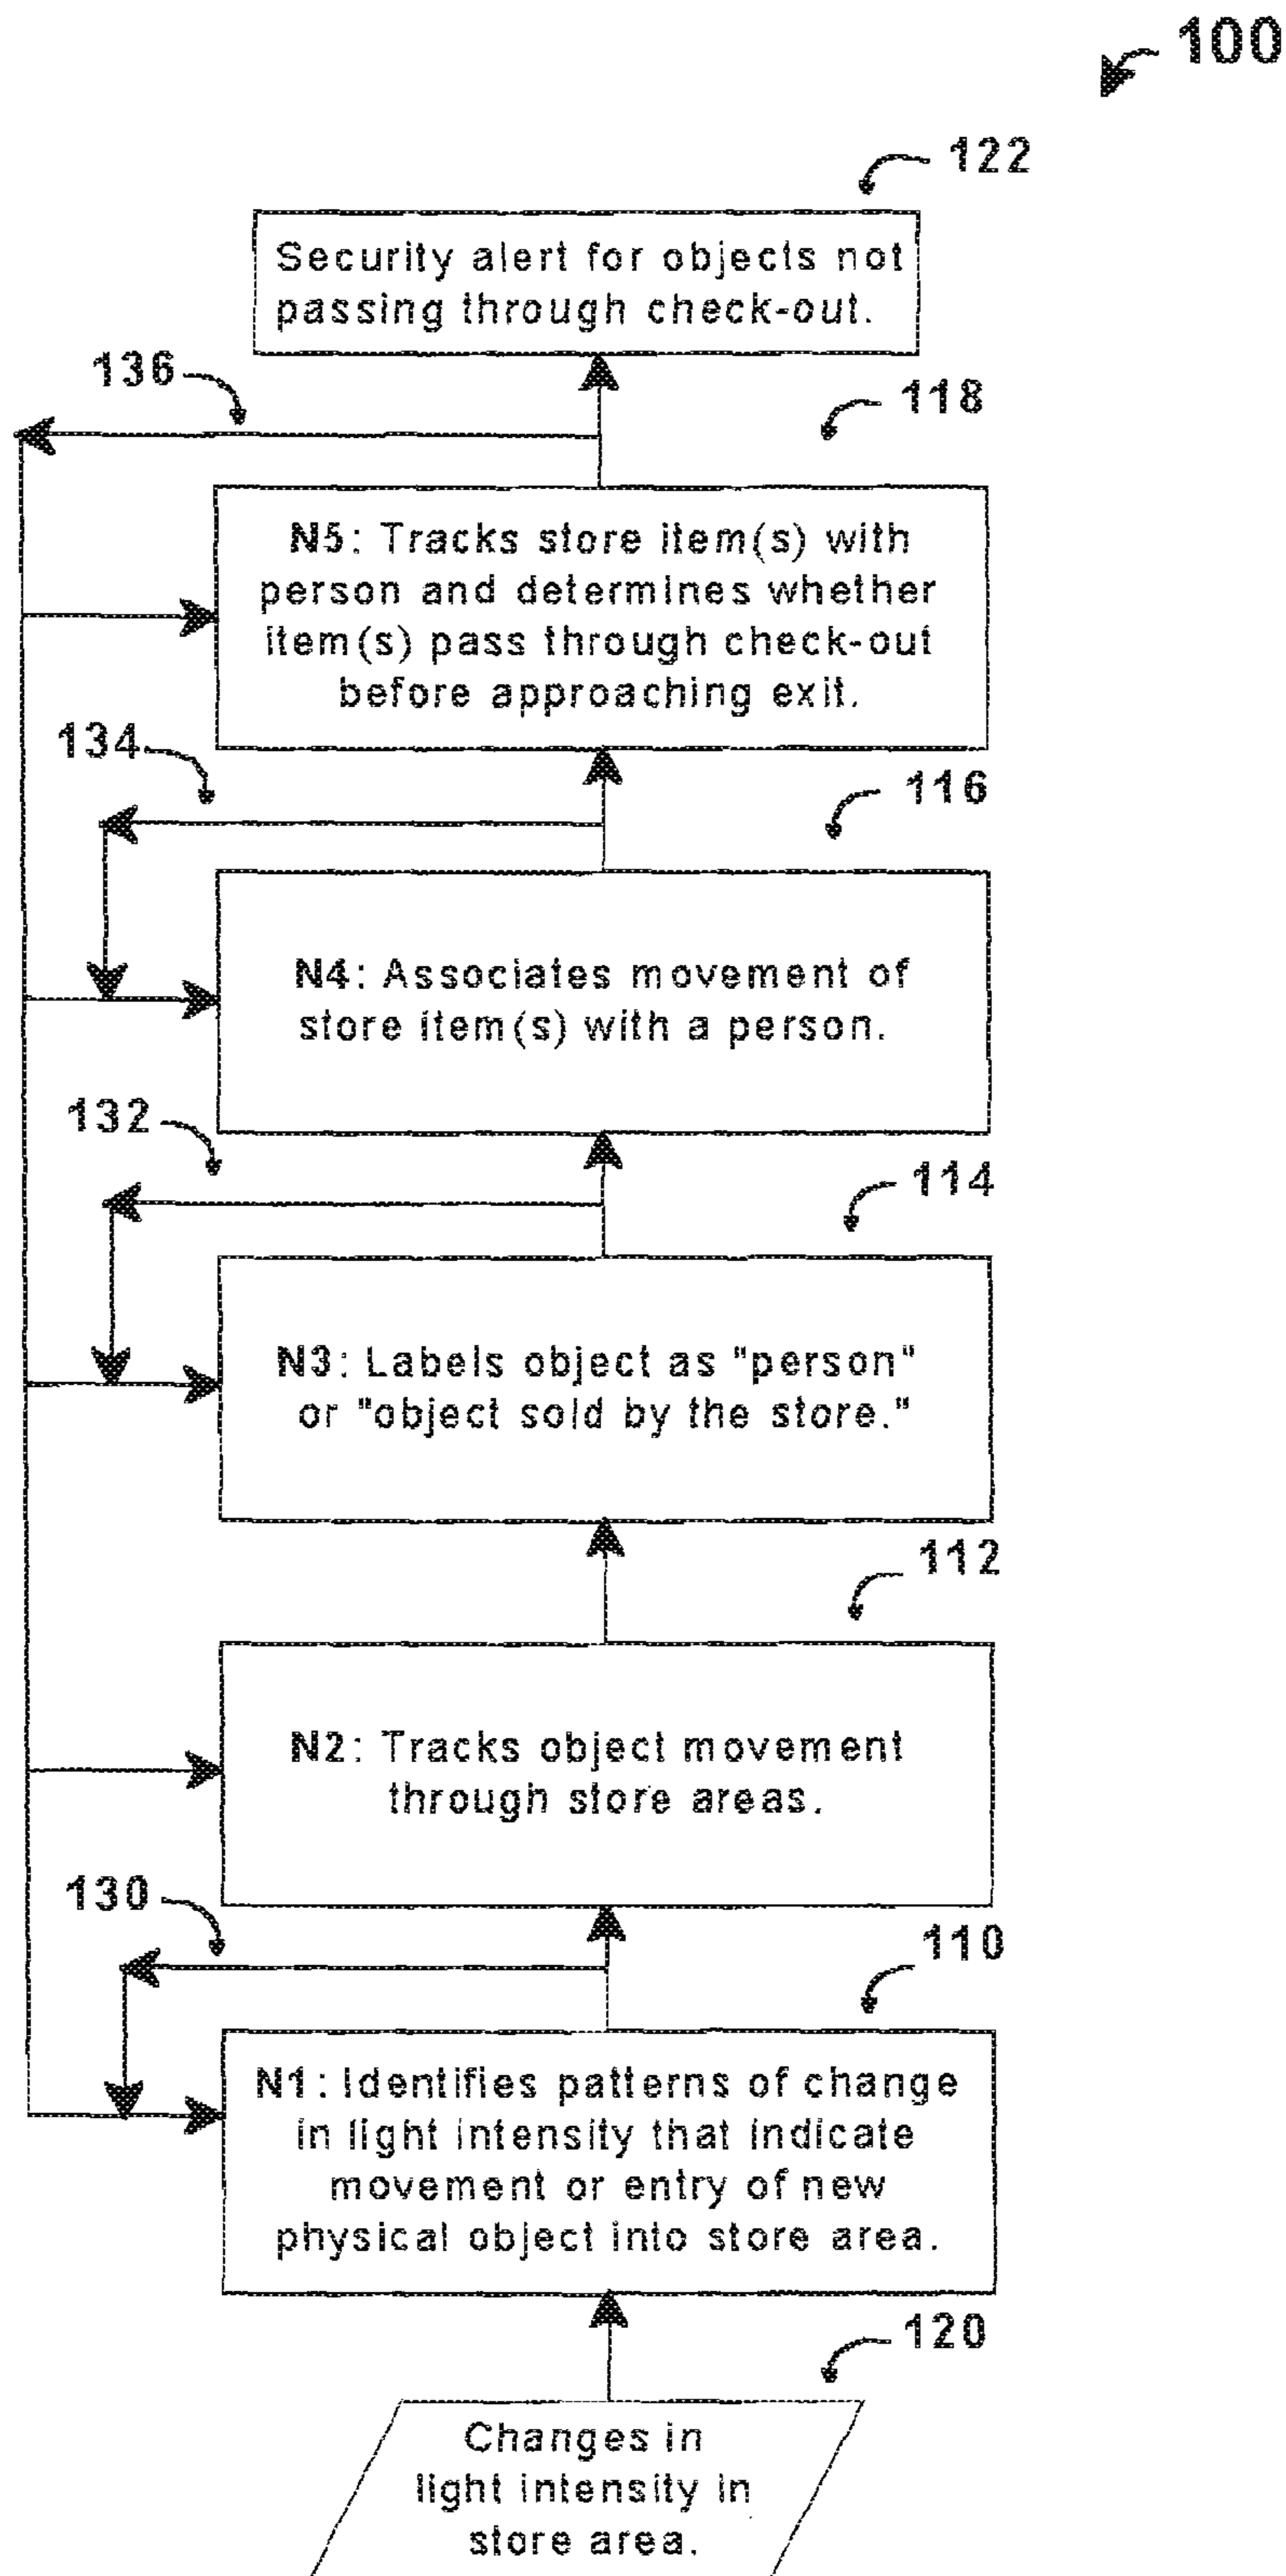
100

122

Security alert for objects not passing through check-out.

136

118

N5: Tracks store item(s) with person and determines whether item(s) pass through check-out before approaching exit.

134

116

N4: Associates movement of store item(s) with a person.

132

114

N3: Labels object as "person" or "object sold by the store."

112

N2: Tracks object movement through store areas.

130

110

N1: Identifies patterns of change in light intensity that indicate movement or entry of new physical object into store area.

120

Changes in light intensity in store area.